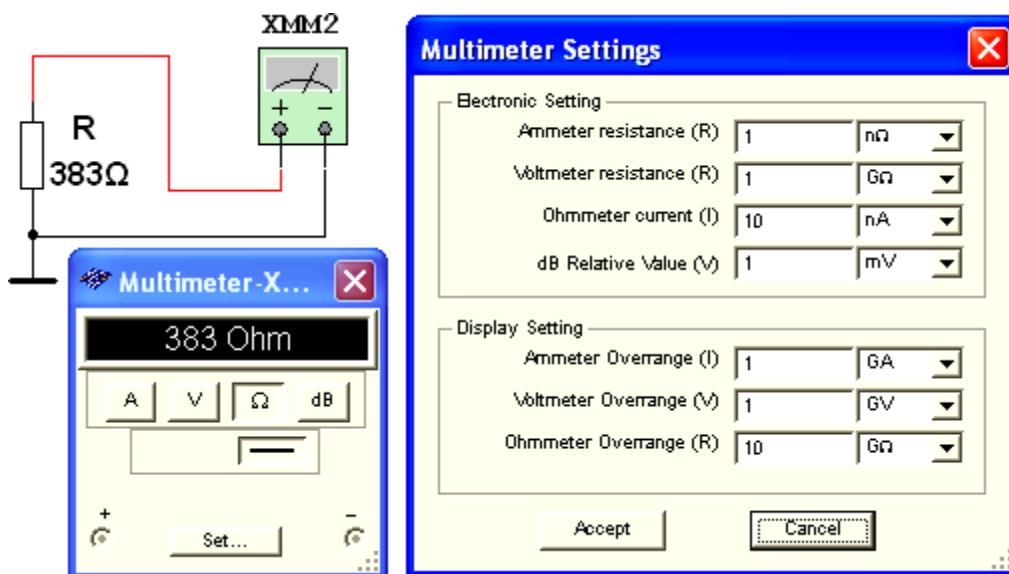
XMM2

+ −

R
383Ω

Multimeter-X...

383 Ohm

A V Ω dB

+ −

Set...

Multimeter Settings

Electronic Setting

Ammeter resistance (R) 1 nΩ

Voltmeter resistance (R) 1 GΩ

Ohmmeter current (I) 10 nA

dB Relative Value (V) 1 mV

Display Setting

Ammeter Overrange (I) 1 GA

Voltmeter Overrange (V) 1 GV

Ohmmeter Overrange (R) 10 GΩ

Accept Cancel